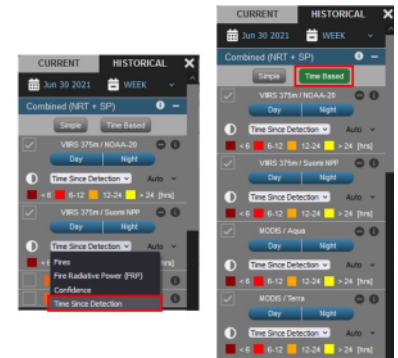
CURRENT HISTORICAL

Jun 30 2021 WEEK

Combined (NRT + SP)

Simple Time Based

VIIRS 375m / NOAA-20

Day Night

Time Since Detection Auto

< 6 6-12 12-24 > 24 [hrs]

VIIRS 375m / Suomi NPP

Day Night

Time Since Detection Auto

Fires

Fire Radiative Power (FRP)

Confidence

Time Since Detection

CURRENT HISTORICAL

Jun 30 2021 WEEK

Combined (NRT + SP)

Simple Time Based

VIIRS 375m / NOAA-20

Day Night

Time Since Detection Auto

< 6 6-12 12-24 > 24 [hrs]

VIIRS 375m / Suomi NPP

Day Night

Time Since Detection Auto

< 6 6-12 12-24 > 24 [hrs]

MODIS / Aqua

Day Night

Time Since Detection Auto

< 6 6-12 12-24 > 24 [hrs]

MODIS / Terra

Day Night

Time Since Detection Auto

< 6 6-12 12-24 > 24 [hrs]